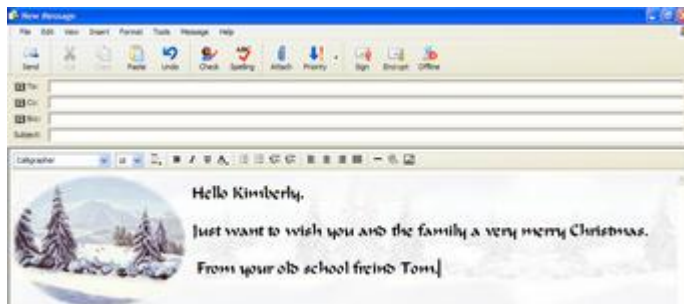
New Message

File Edit View Insert Format Tools Message Help

Send Cut Copy Paste Undo Check Spelling Attach Priority Sign Encrypt Offline

To:
Cc:
Bcc:
Subject:

Calligrapher

Hello Kimberly,

Just want to wish you and the family a very merry Christmas.

From your old school freind Tom.